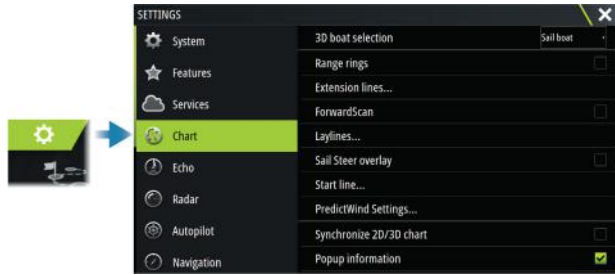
SETTINGS

System
Features
Services
Chart
Echo
Radar
Autopilot
Navigation

3D boat selection
Sail boat
Range rings
Extension lines...
ForwardScan
Laylines...
Sail Steer overlay
Start line...
PredictWind Settings...
Synchronize 2D/3D chart
Popup information